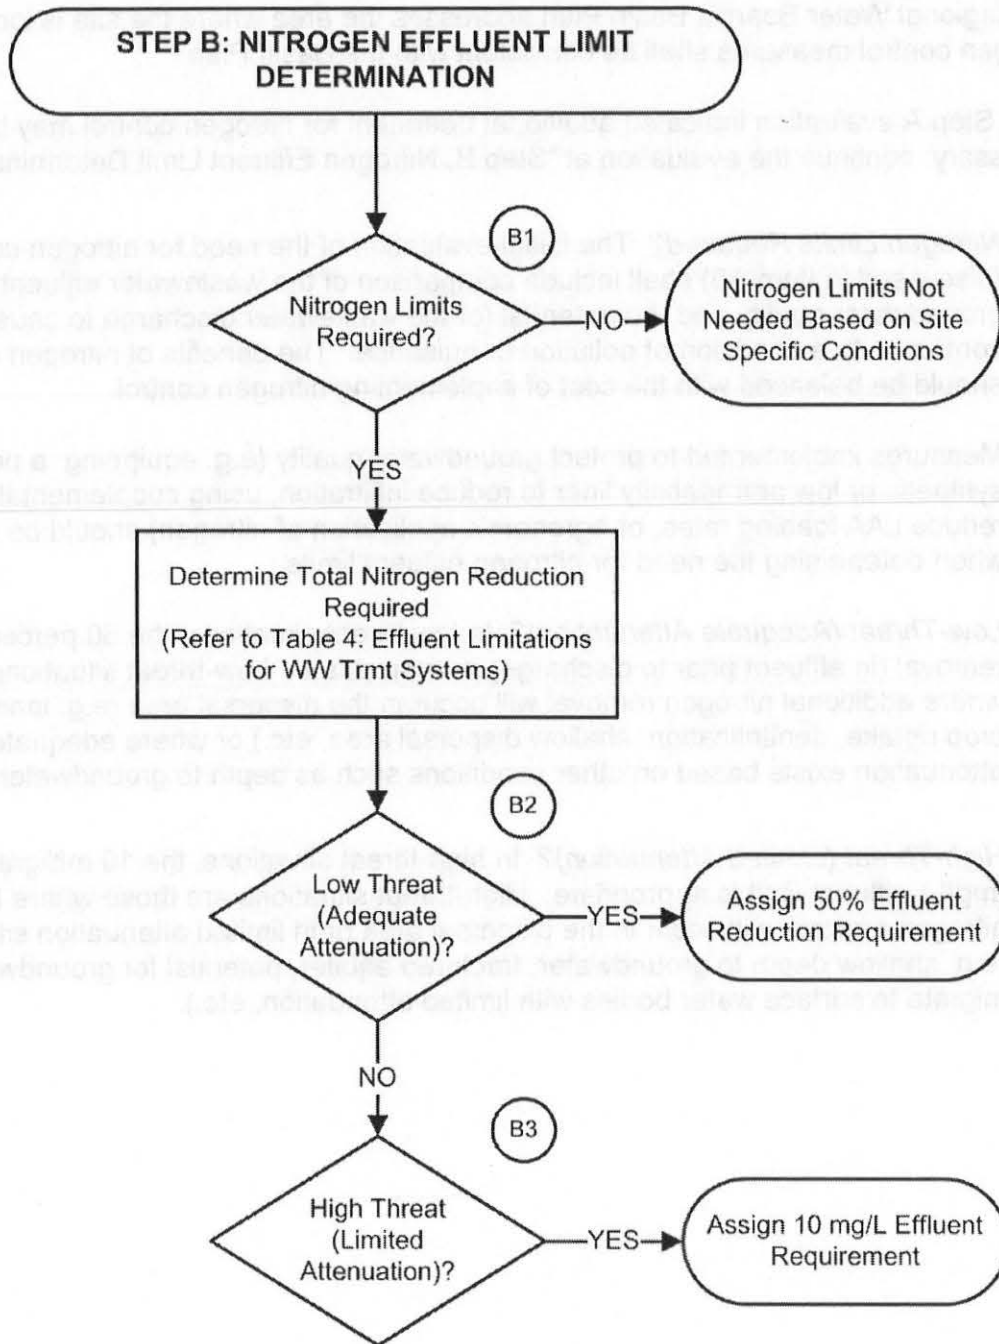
STEP B: NITROGEN EFFLUENT LIMIT DETERMINATION

B1

Nitrogen Limits Required?

NO

Nitrogen Limits Not Needed Based on Site Specific Conditions

YES

Determine Total Nitrogen Reduction Required (Refer to Table 4: Effluent Limitations for WW Trmt Systems)

B2

Low Threat (Adequate Attenuation)?

YES

Assign 50% Effluent Reduction Requirement

NO

B3

High Threat (Limited Attenuation)?

YES

Assign 10 mg/L Effluent Requirement